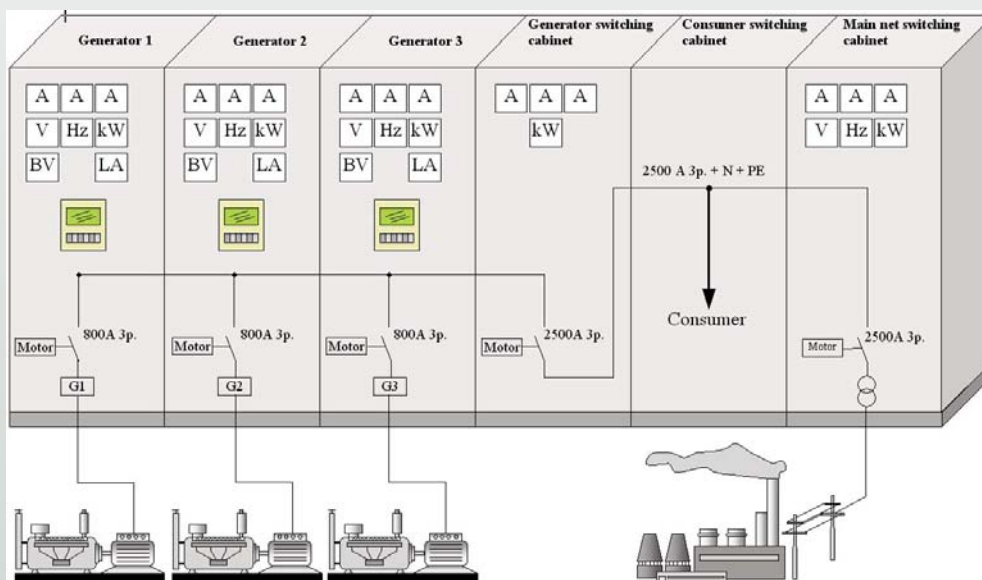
Generator 1

A A A
V Hz kW
BV LA

Motor
800A 3p.
G1

Generator 2

A A A
V Hz kW
BV LA

Motor
800A 3p.
G2

Generator 3

A A A
V Hz kW
BV LA

Motor
800A 3p.
G3

Generator switching cabinet

A A A
kW

Motor
2500A 3p.

Consumer switching cabinet

2500 A 3p. + N + PE

Consumer

Main net switching cabinet

A A A
V Hz kW

Motor
2500A 3p.